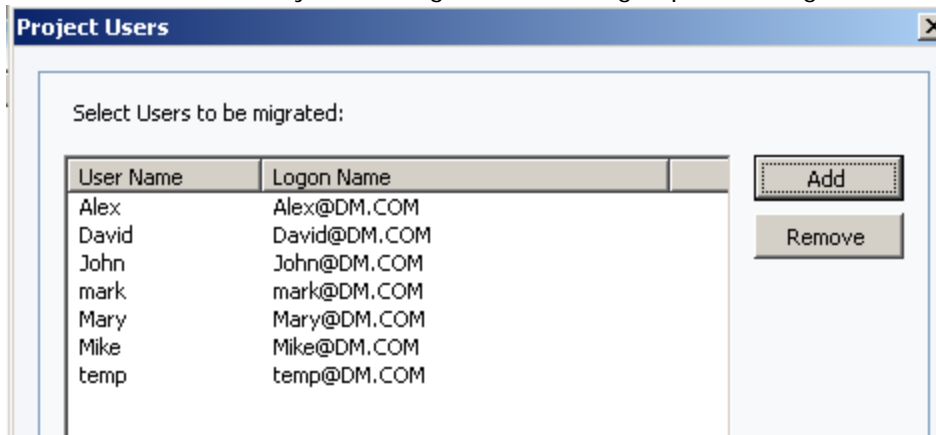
Project Users

Select Users to be migrated:

| User Name | Logon Name |
|---|---|
| Alex | Alex@DM.COM |
| David | David@DM.COM |
| John | John@DM.COM |
| mark | mark@DM.COM |
| Mary | Mary@DM.COM |
| Mike | Mike@DM.COM |
| temp | temp@DM.COM |

Add

Remove